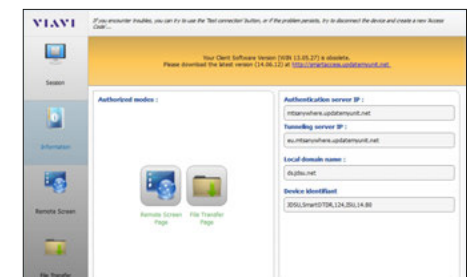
VIAVI

If you encounter troubles, you can try to use the "Test connection" button, or if the problem persists, try to disconnect the device and create a new 'Access Code'...

Session

Information

Remote Screen

File Transfer

Your Client Software Version (WIN 13.05.27) is obsolete.
Please download the latest version (14.06.12) at http://smartaccess.updatemyunit.net.

Authorized modes :

Remote Screen Page

File Transfer Page

Authentication server IP :

mtsanywhere.updatemyunit.net

Tunneling server IP :

eu.mtsanywhere.updatemyunit.net

Local domain name :

ds.jdsu.net

Device identifiant

JDSU,SmartOTDR,124,JSU,14.80